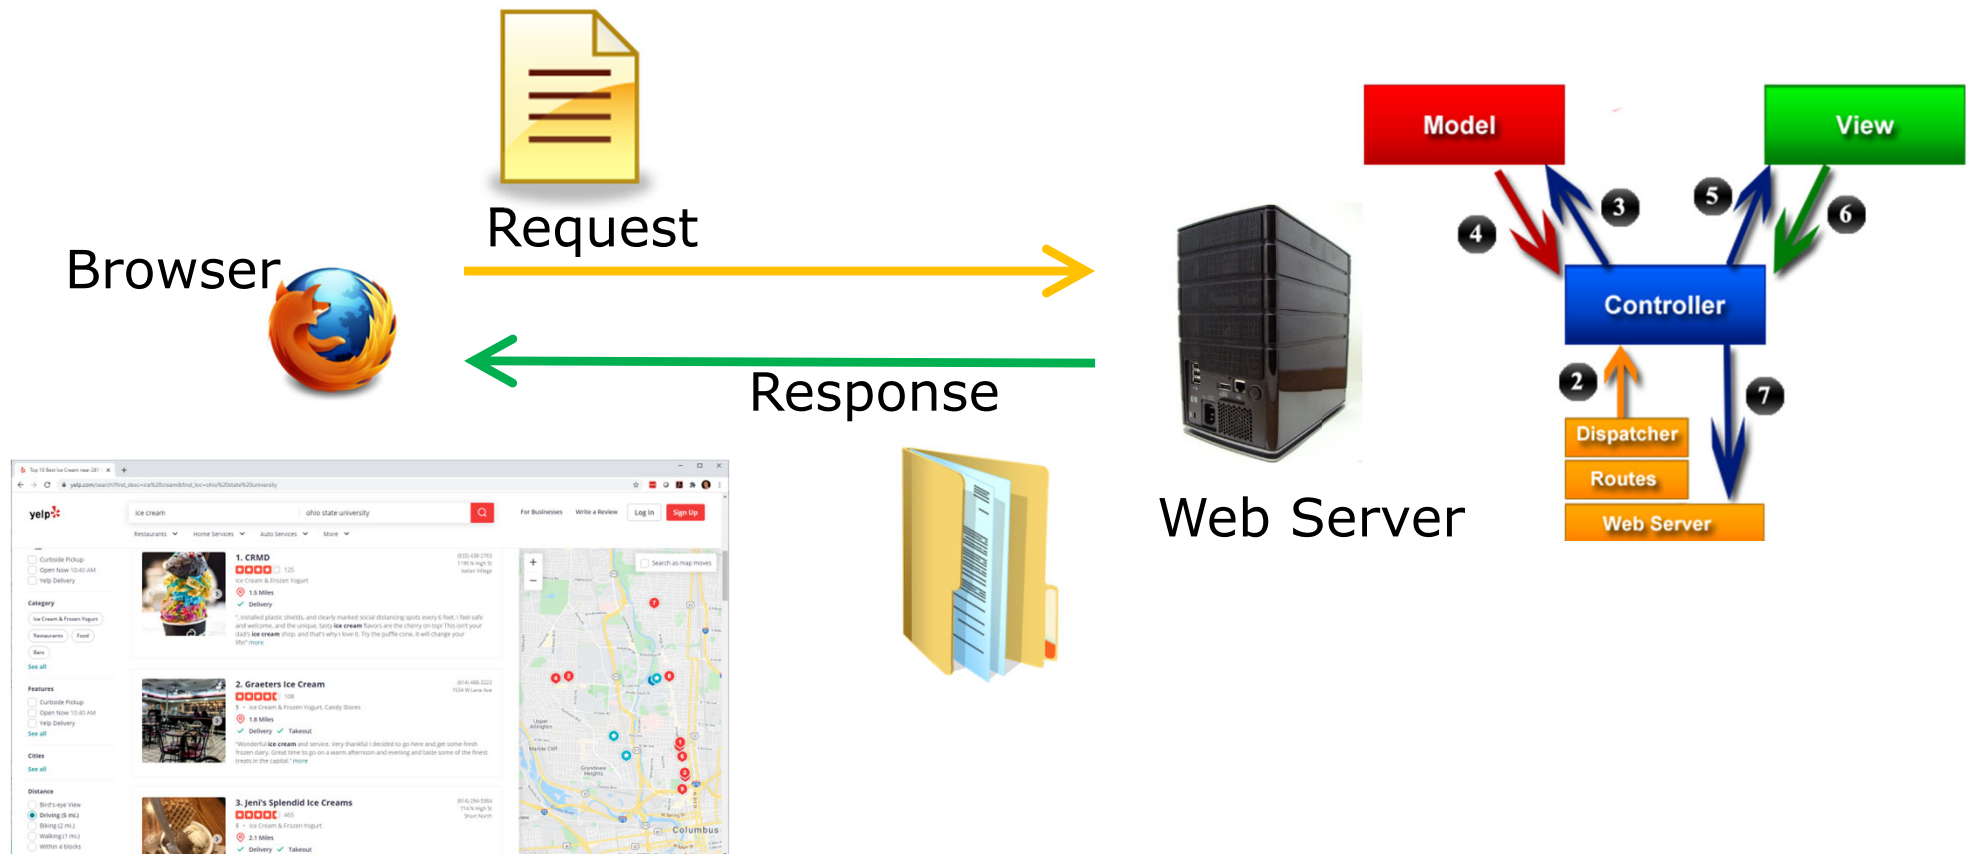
Request

Browser

Response

Web Server

Model

View

3

4

5

6

Controller

2

7

Dispatcher

Routes

Web Server

yelp

ice cream

ohio state university

For Businesses

Write a Review

Log In

Sign Up

Restaurants

Home Services

Auto Services

More

Curbside Pickup

Open Now 10:40 AM

Yelp Delivery

Category

Ice Cream & Frozen Yogurt

Restaurants

Food

Bars

See all

Features

Curbside Pickup

Open Now 10:40 AM

Yelp Delivery

See all

Cities

See all

Distance

Bird's-eye View

Driving (5 mi.)

Biking (2 mi.)

Walking (1 mi.)

Within 4 blocks

1. CRMD

Ice Cream & Frozen Yogurt

1.5 Miles

Delivery

2. Graeters Ice Cream

Ice Cream & Frozen Yogurt, Candy Stores

1.8 Miles

Delivery

Takeout

3. Jeni's Splendid Ice Creams

Ice Cream & Frozen Yogurt

2.1 Miles

Delivery

Takeout

Search as map moves

Upper Arlington

Marble Cliff

Grandview Heights

Columbus